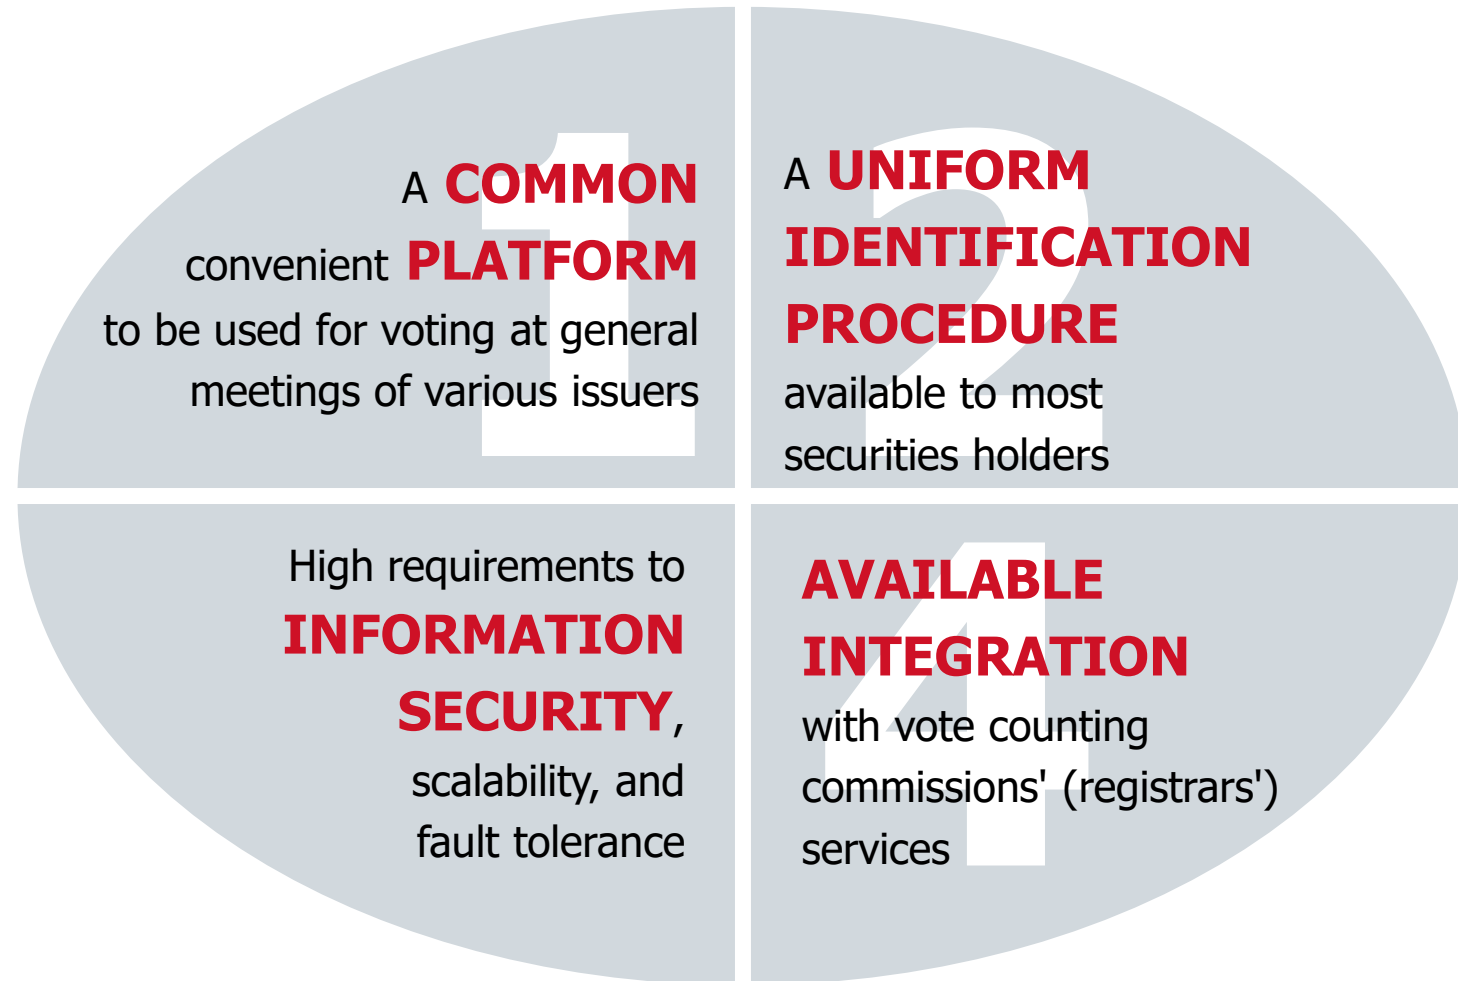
1

A COMMON convenient PLATFORM to be used for voting at general meetings of various issuers

2

A UNIFORM IDENTIFICATION PROCEDURE available to most securities holders

High requirements to INFORMATION SECURITY, scalability, and fault tolerance

4

AVAILABLE INTEGRATION with vote counting commissions' (registrars') services